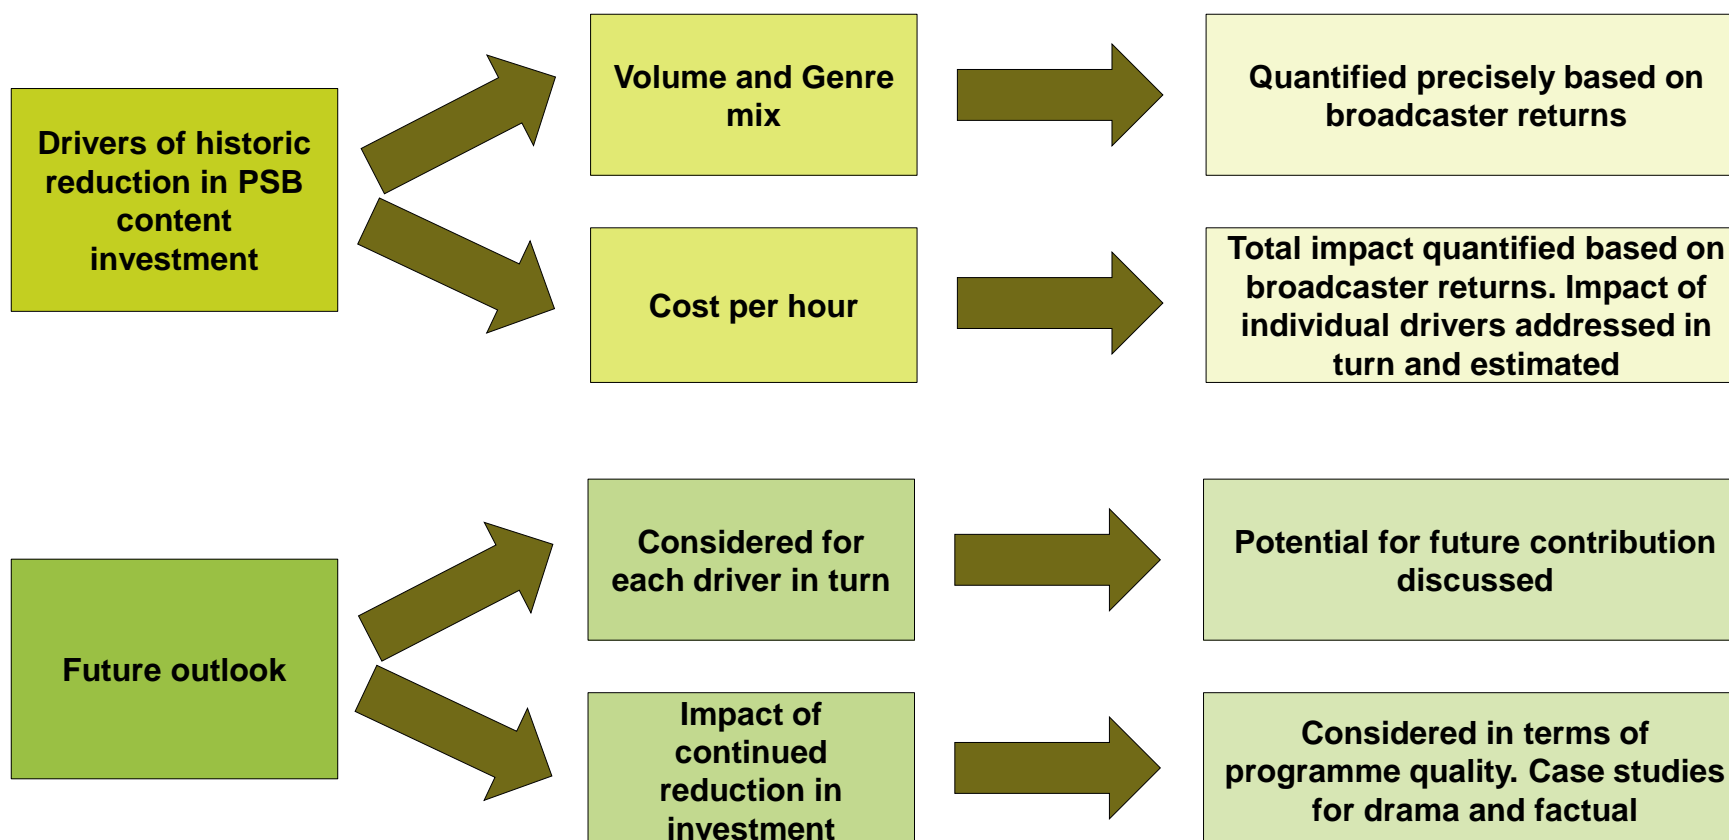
Drivers of historic reduction in PSB content investment

Volume and Genre mix

Quantified precisely based on broadcaster returns

Cost per hour

Total impact quantified based on broadcaster returns. Impact of individual drivers addressed in turn and estimated

Future outlook

Considered for each driver in turn

Potential for future contribution discussed

Impact of continued reduction in investment

Considered in terms of programme quality. Case studies for drama and factual